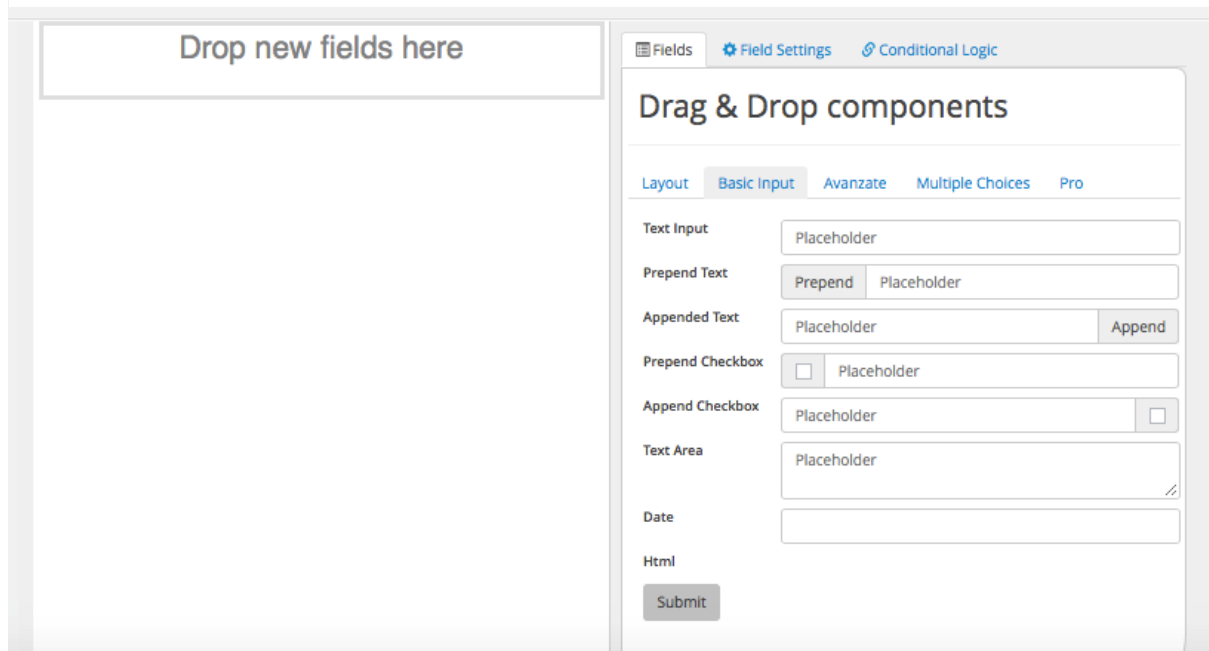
Drop new fields here

Fields Field Settings Conditional Logic

Drag & Drop components

Layout Basic Input Avanzate Multiple Choices Pro

Text Input Placeholder

Prepend Text Prepend Placeholder

Appended Text Placeholder Append

Prepend Checkbox Placeholder

Append Checkbox Placeholder

Text Area Placeholder

Date

Html

Submit